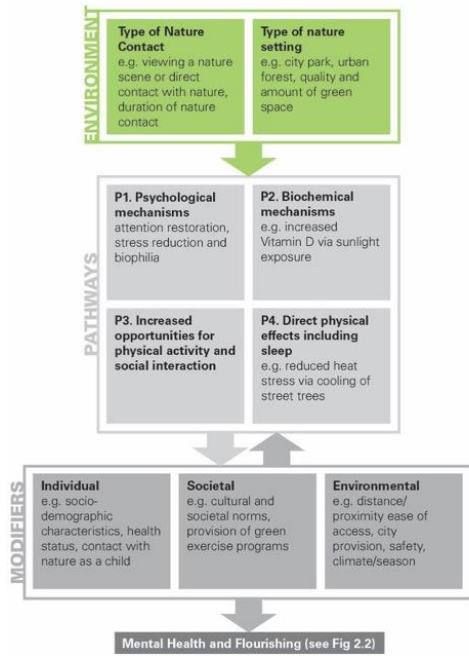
ENVIRONMENT

**Type of Nature Contact**
e.g. viewing a nature scene or direct contact with nature, duration of nature contact

**Type of nature setting**
e.g. city park, urban forest, quality and amount of green space

PATHWAYS

**P1. Psychological mechanisms**
attention restoration, stress reduction and biophilia

**P2. Biochemical mechanisms**
e.g. increased Vitamin D via sunlight exposure

**P3. Increased opportunities for physical activity and social interaction**

**P4. Direct physical effects including sleep**
e.g. reduced heat stress via cooling of street trees

MODIFIERS

**Individual**
e.g. socio-demographic characteristics, health status, contact with nature as a child

**Societal**
e.g. cultural and societal norms, provision of green exercise programs

**Environmental**
e.g. distance/ proximity ease of access, city provision, safety, climate/season

Mental Health and Flourishing (see Fig 2.2)